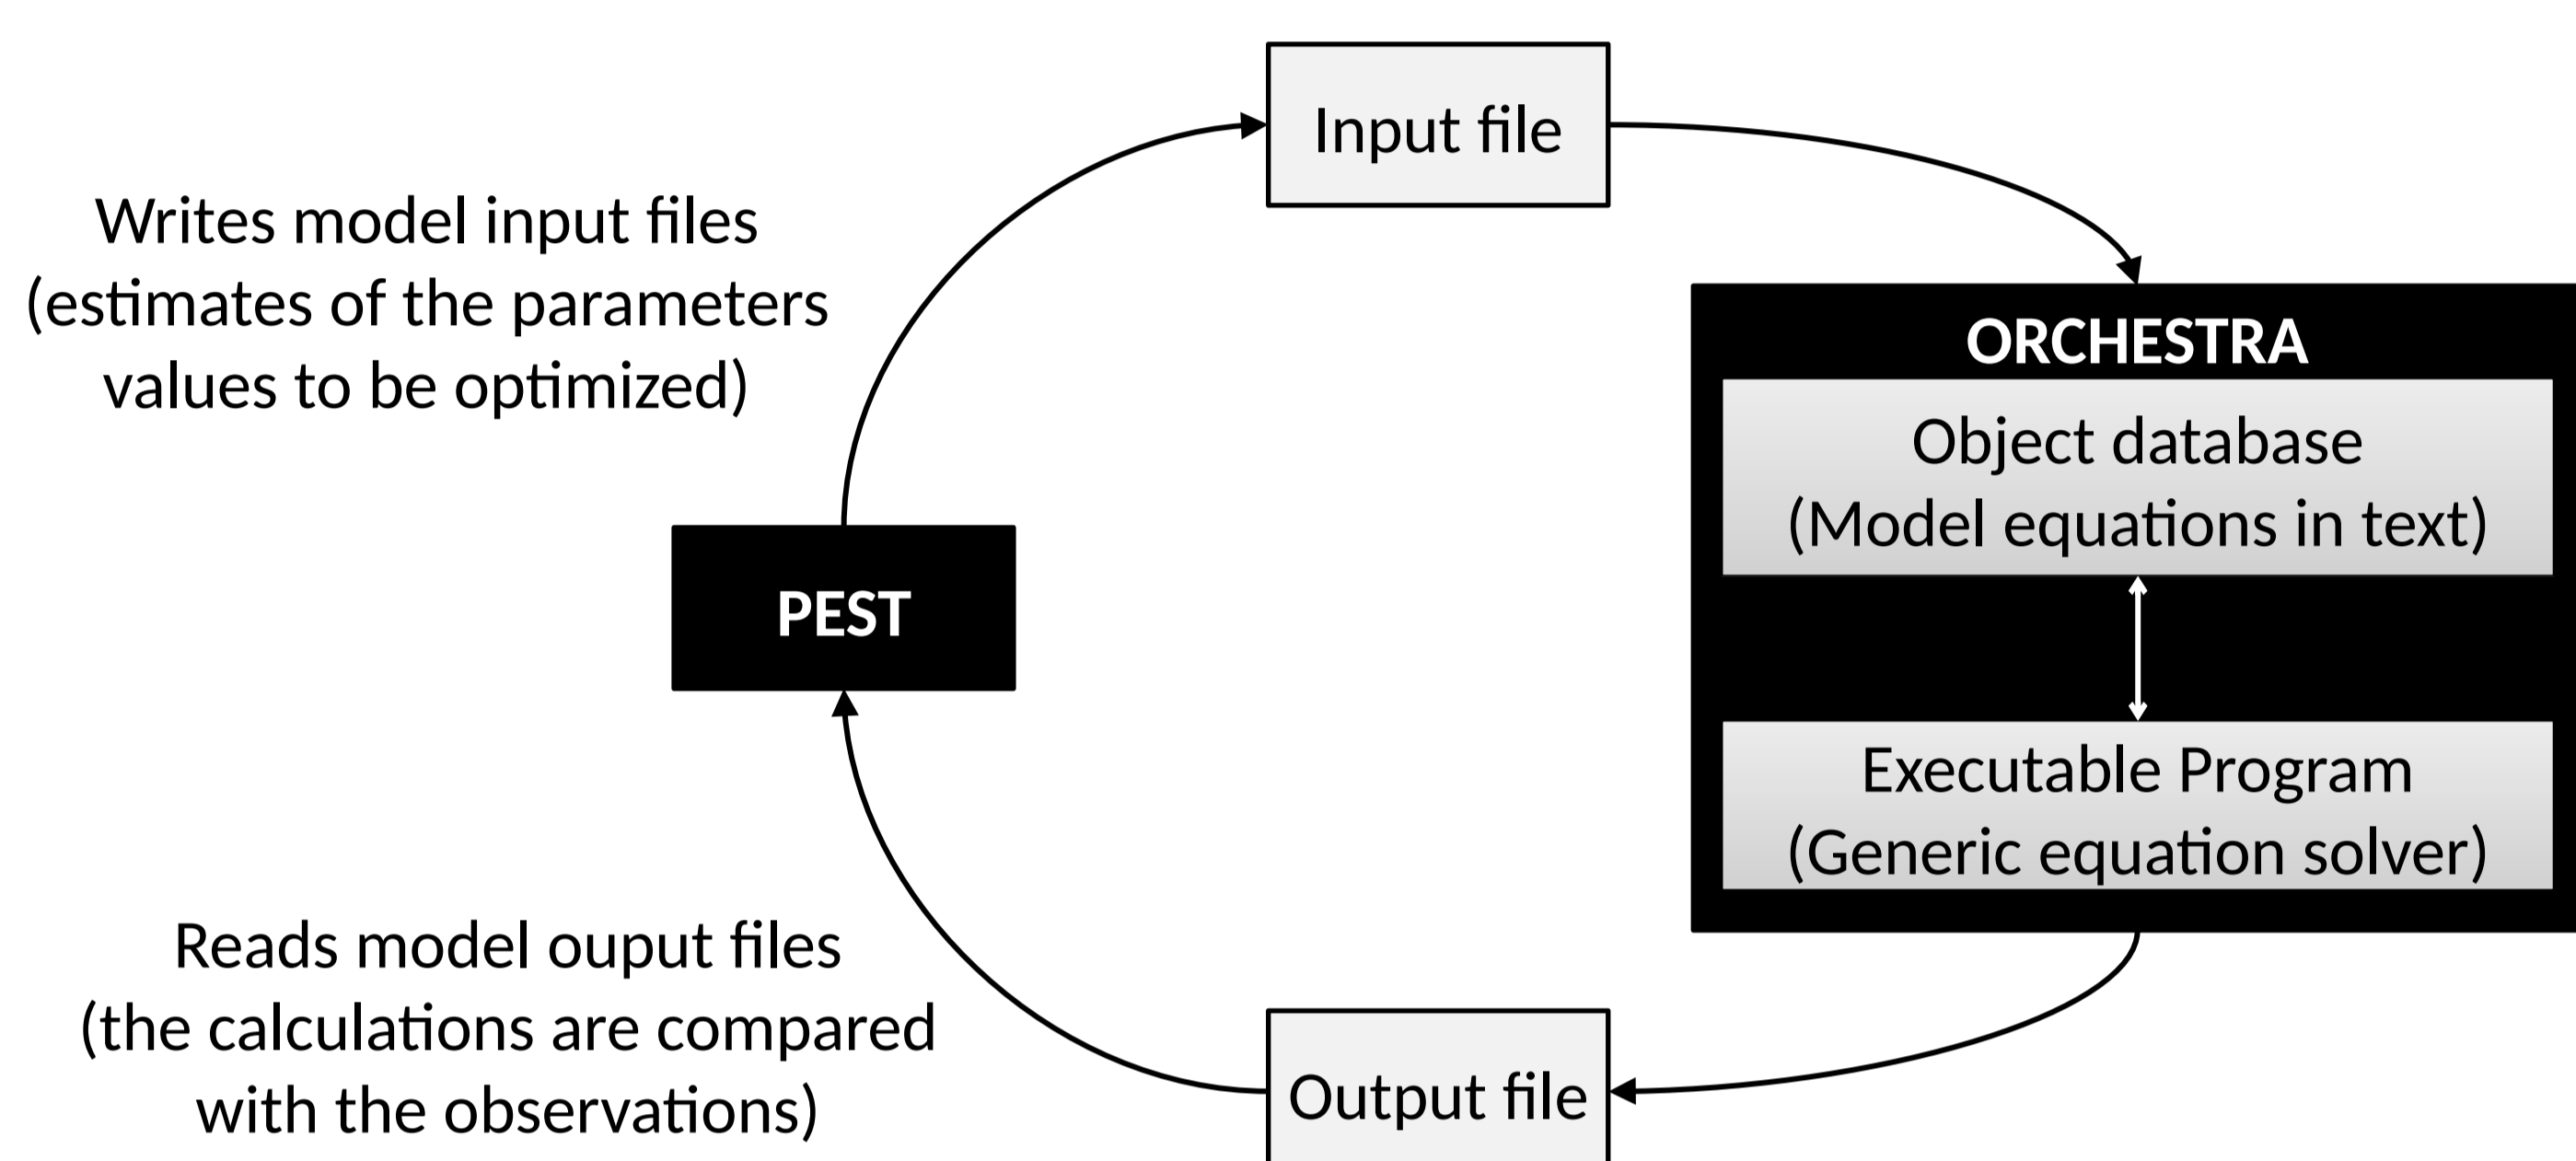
Input file

Writes model input files
(estimates of the parameters
values to be optimized)

ORCHESTRA

Object database
(Model equations in text)

PEST

Executable Program
(Generic equation solver)

Reads model ouput files
(the calculations are compared
with the observations)

Output file